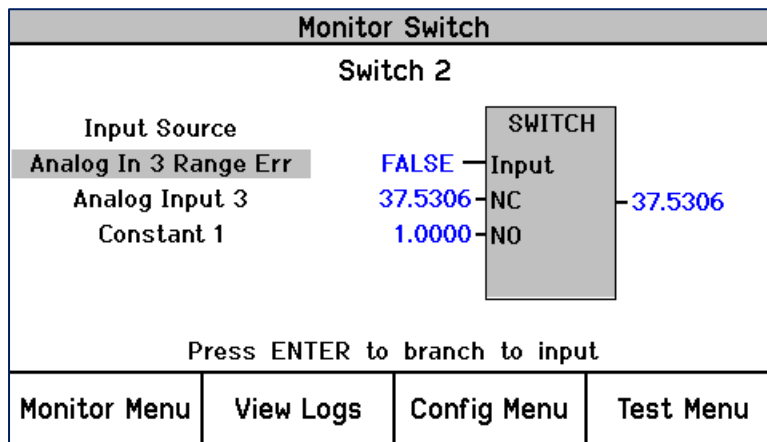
Monitor Switch

Switch 2

Input Source
Analog In 3 Range Err
Analog Input 3
Constant 1

SWITCH
FALSE Input
37.5306 NC
1.0000 NO
37.5306

Press ENTER to branch to input

Monitor Menu | View Logs | Config Menu | Test Menu